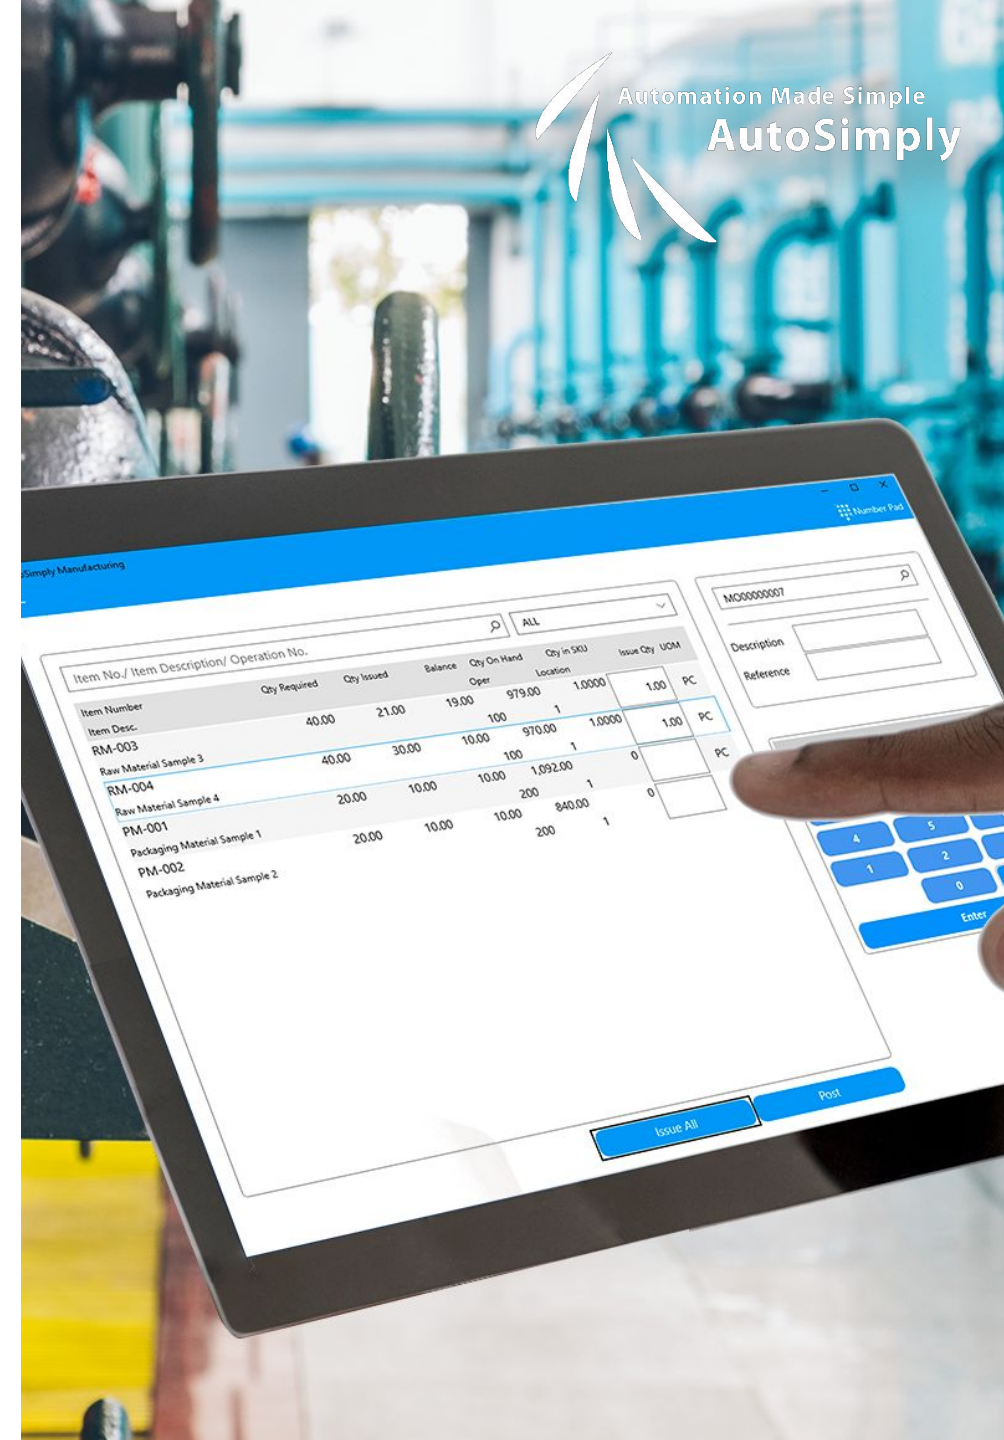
Automation Made Simple
AutoSimply

oSimply Manufacturing

Number Pad

Item No./ Item Description/ Operation No.

ALL

MO00000007

Description

Reference

| Item Number / Item Desc. | Qty Required | Qty Issued | Balance / Oper | Qty On Hand / Location | Qty in SKU | Issue Qty | UOM |
|---|---|---|---|---|---|---|---|
| RM-003 Raw Material Sample 3 | 40.00 | 21.00 | 19.00 / 100 | 979.00 / 1 | 1.0000 | 1.00 | PC |
| RM-004 Raw Material Sample 4 | 40.00 | 30.00 | 10.00 / 100 | 970.00 / 1 | 1.0000 | 1.00 | PC |
| PM-001 Packaging Material Sample 1 | 20.00 | 10.00 | 10.00 / 200 | 1,092.00 / 1 | 0 | | PC |
| PM-002 Packaging Material Sample 2 | 20.00 | 10.00 | 10.00 / 200 | 840.00 / 1 | 0 | | |

4
5
1
2
0
Enter

Issue All
Post